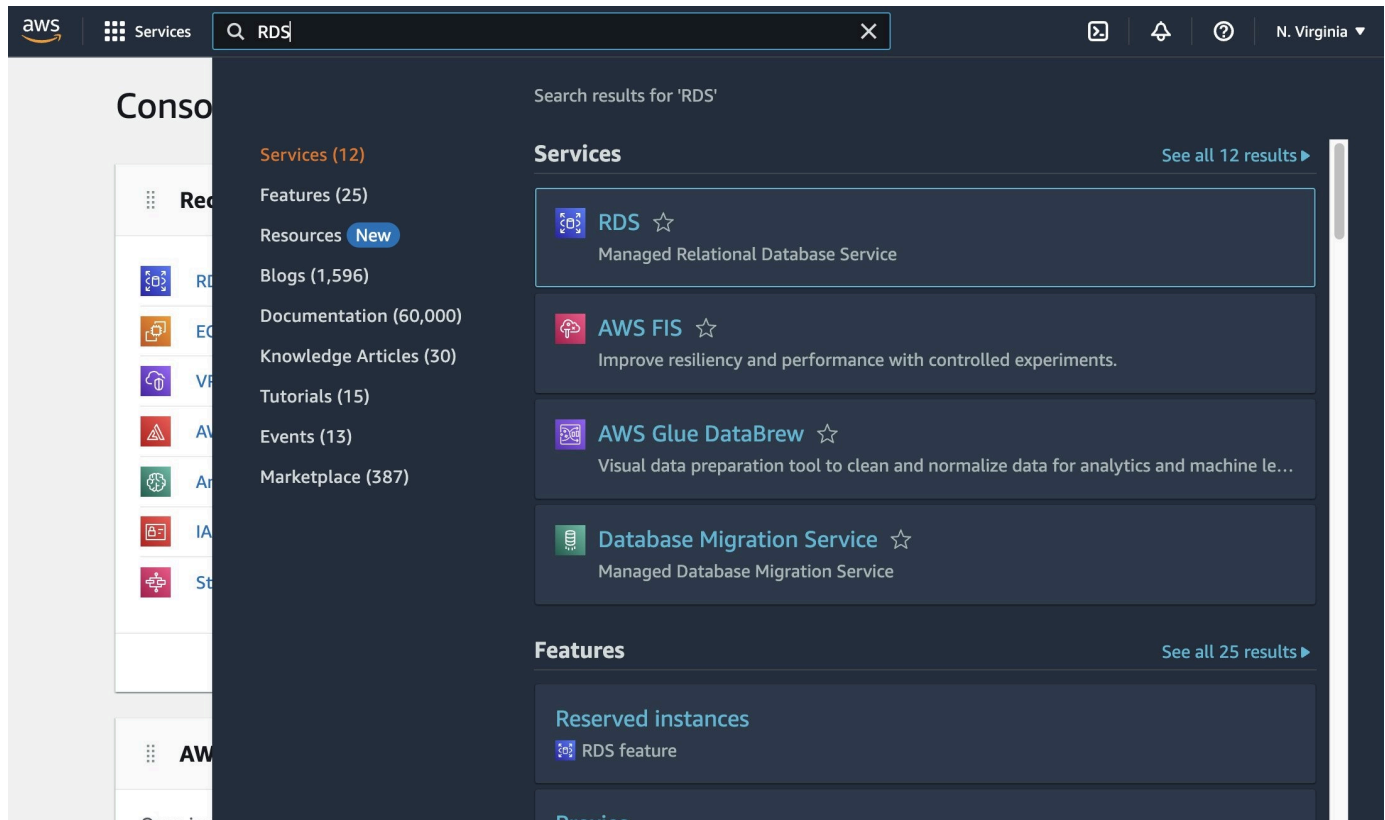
aws Services RDS N. Virginia

Conso

Rec

RI
EC
VF
AV
Ar
IA
St

AW

Search results for 'RDS'

Services (12)
Features (25)
Resources New
Blogs (1,596)
Documentation (60,000)
Knowledge Articles (30)
Tutorials (15)
Events (13)
Marketplace (387)

Services
See all 12 results ▶

RDS ☆
Managed Relational Database Service

AWS FIS ☆
Improve resiliency and performance with controlled experiments.

AWS Glue DataBrew ☆
Visual data preparation tool to clean and normalize data for analytics and machine le...

Database Migration Service ☆
Managed Database Migration Service

Features
See all 25 results ▶

Reserved instances
RDS feature

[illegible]